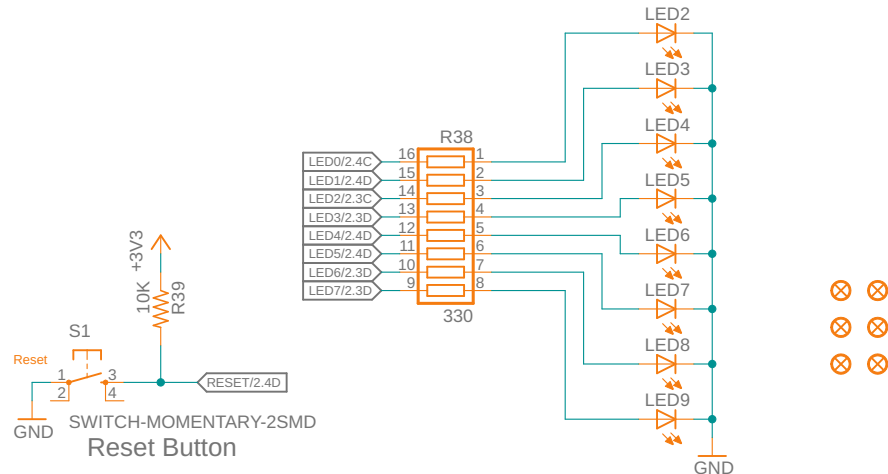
LED2
LED3
LED4
LED5
LED6
LED7
LED8
LED9
R38
330
LED0/2.4C 16 1
LED1/2.4D 15 2
LED2/2.3C 14 3
LED3/2.3D 13 4
LED4/2.4D 12 5
LED5/2.4D 11 6
LED6/2.3D 10 7
LED7/2.3D 9 8
+3V3
10K R39
S1
Reset
1 3
2 4
RESET/2.4D
GND
SWITCH-MOMENTARY-2SMD
Reset Button
GND